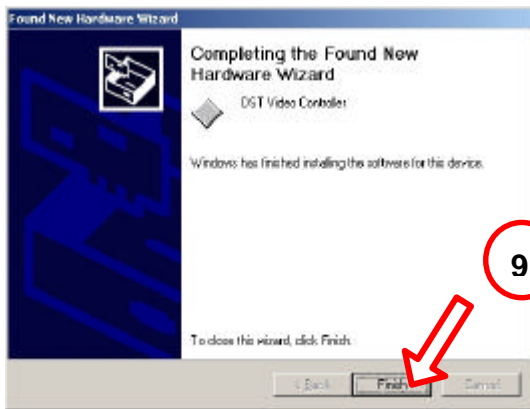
Found New Hardware Wizard

Completing the Found New Hardware Wizard

DST Video Controller

Windows has finished installing the software for this device.

9

To close this wizard, click Finish.

< Back

Finish

Cancel